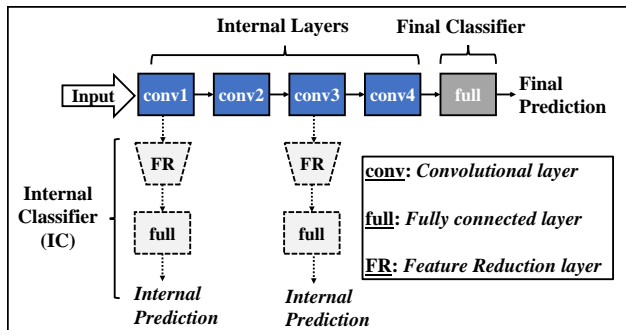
Internal Layers

Final Classifier

Input

conv1

conv2

conv3

conv4

full

Final Prediction

Internal Classifier (IC)

FR

full

Internal Prediction

FR

full

Internal Prediction

conv: Convolutional layer

full: Fully connected layer

FR: Feature Reduction layer